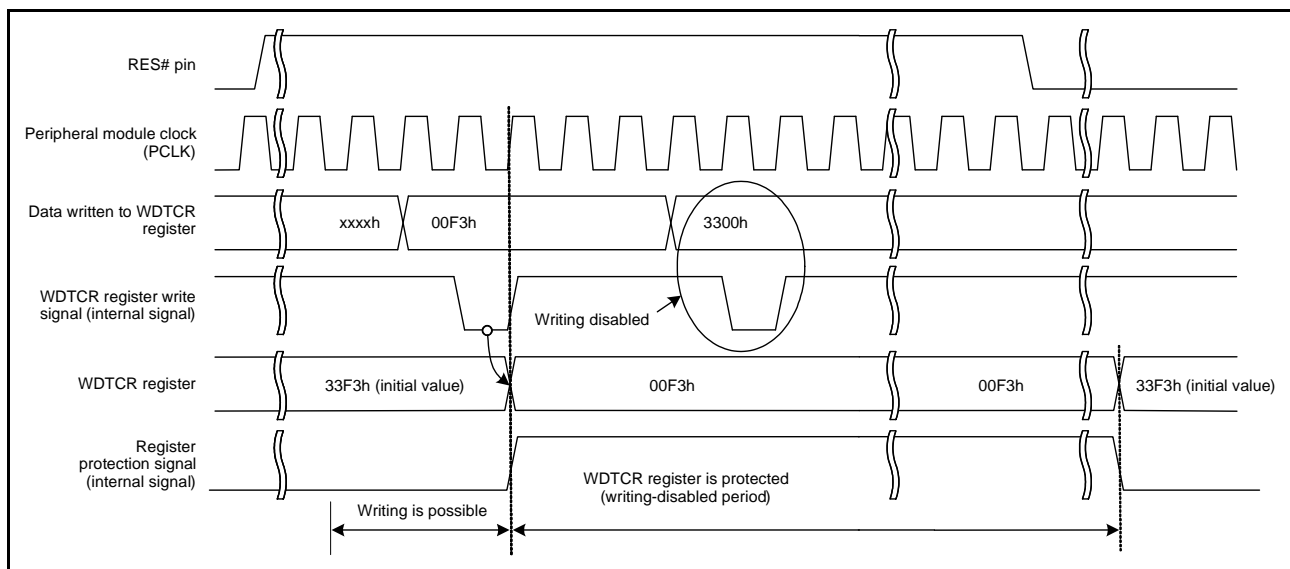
RES# pin

Peripheral module clock (PCLK)

Data written to WDTCR register

xxxxh

00F3h

3300h

WDTCR register write signal (internal signal)

Writing disabled

WDTCR register

33F3h (initial value)

00F3h

00F3h

33F3h (initial value)

Register protection signal (internal signal)

WDTCR register is protected (writing-disabled period)

Writing is possible